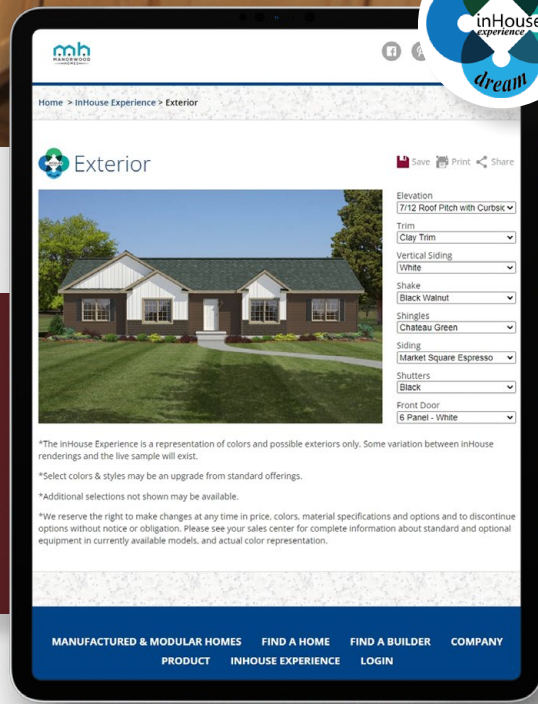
mh MANORWOOD HOMES

inHouse experience dream

Home > InHouse Experience > Exterior

Exterior

Save Print Share

Elevation
7/12 Roof Pitch with Curbsic

Trim
Clay Trim

Vertical Siding
White

Shake
Black Walnut

Shingles
Chateau Green

Siding
Market Square Espresso

Shutters
Black

Front Door
6 Panel - White

*The inHouse Experience is a representation of colors and possible exteriors only. Some variation between inHouse renderings and the live sample will exist.

*Select colors & styles may be an upgrade from standard offerings.

*Additional selections not shown may be available.

*We reserve the right to make changes at any time in price, colors, material specifications and options and to discontinue options without notice or obligation. Please see your sales center for complete information about standard and optional equipment in currently available models, and actual color representation.

MANUFACTURED & MODULAR HOMES FIND A HOME FIND A BUILDER COMPANY PRODUCT INHOUSE EXPERIENCE LOGIN